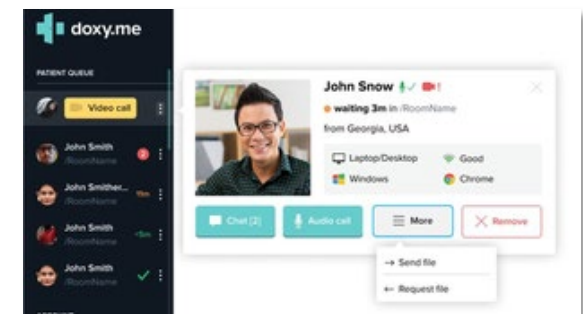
doxy.me

PATIENT QUEUE

Video call

John Smith
/RoomName

John Smither...
/RoomName

John Smith
/RoomName

John Smith
/RoomName

John Snow

waiting 3m in /RoomName

from Georgia, USA

Laptop/Desktop

Good

Windows

Chrome

Chat (2)

Audio call

More

Remove

→ Send file

← Request file